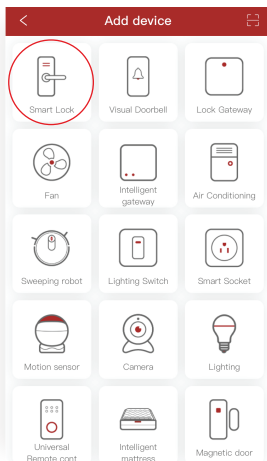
Add device

Smart Lock

Visual Doorbell

Lock Gateway

Fan

Intelligent gateway

Air Conditioning

Sweeping robot

Lighting Switch

Smart Socket

Motion sensor

Camera

Lighting

Universal Remote cont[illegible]

Intelligent mattress

Magnetic door